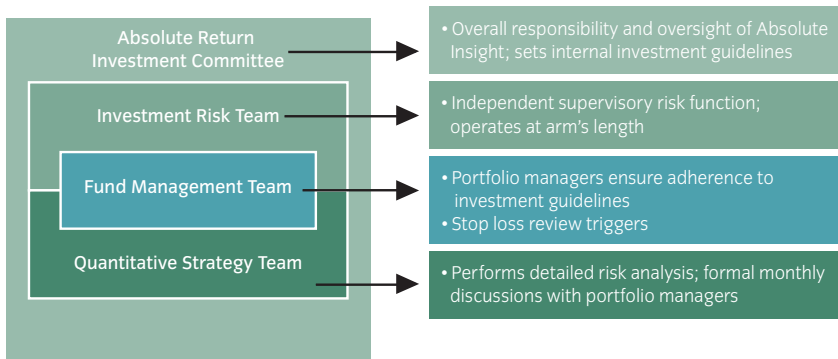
Absolute Return Investment Committee

Investment Risk Team

Fund Management Team

Quantitative Strategy Team

• Overall responsibility and oversight of Absolute Insight; sets internal investment guidelines

• Independent supervisory risk function; operates at arm's length

• Portfolio managers ensure adherence to investment guidelines
• Stop loss review triggers

• Performs detailed risk analysis; formal monthly discussions with portfolio managers